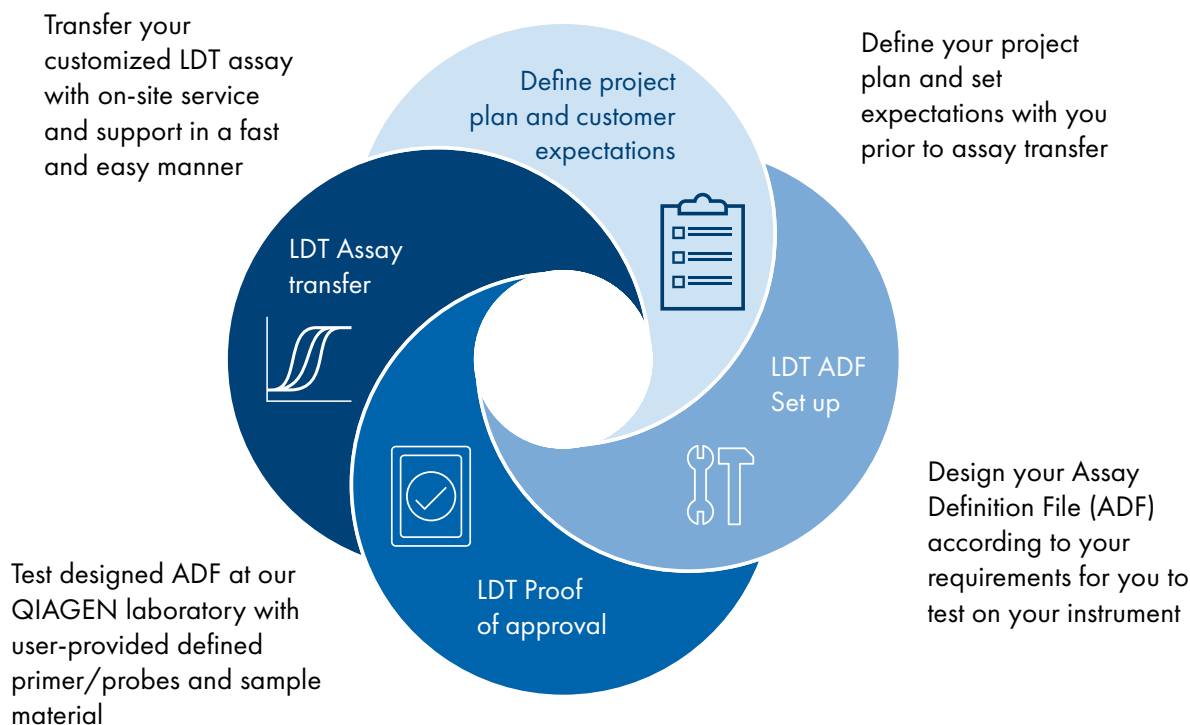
Transfer your customized LDT assay with on-site service and support in a fast and easy manner

Define project plan and customer expectations

Define your project plan and set expectations with you prior to assay transfer

LDT Assay transfer

LDT ADF Set up

Design your Assay Definition File (ADF) according to your requirements for you to test on your instrument

LDT Proof of approval

Test designed ADF at our QIAGEN laboratory with user-provided defined primer/probes and sample material